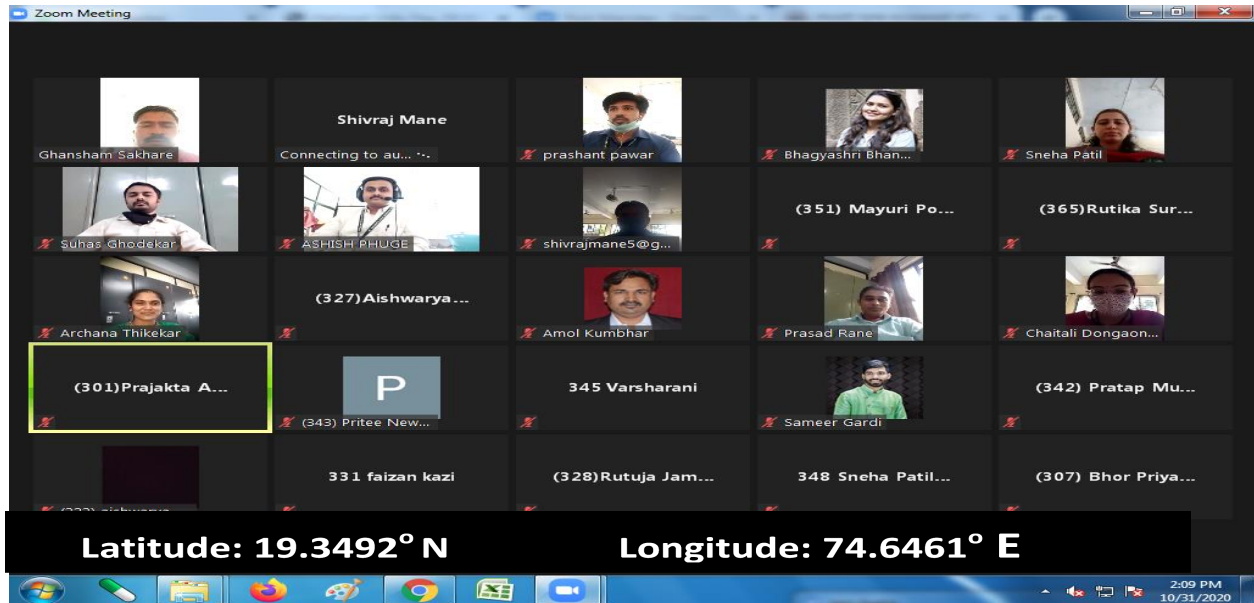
Zoom Meeting

Ghansham Sakhare

Shivraj Mane

Connecting to au...

prashant pawar

Bhagyashri Bhan...

Sneha Patil

Suhas Ghodekar

ASHISH PHUGE

shivrajmane5@g...

(351) Mayuri Po...

(365)Rutika Sur...

Archana Thikekar

(327)Aishwarya...

Amol Kumbhar

Prasad Rane

Chaitali Dongaon...

(301)Prajakta A...

P

(343) Pritee New...

345 Varsharani

Sameer Gardi

(342) Pratap Mu...

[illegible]

331 faizan kazi

(328)Rutuja Jam...

348 Sneha Patil...

(307) Bhor Priya...

Latitude: 19.3492° N

Longitude: 74.6461° E

2:09 PM
10/31/2020